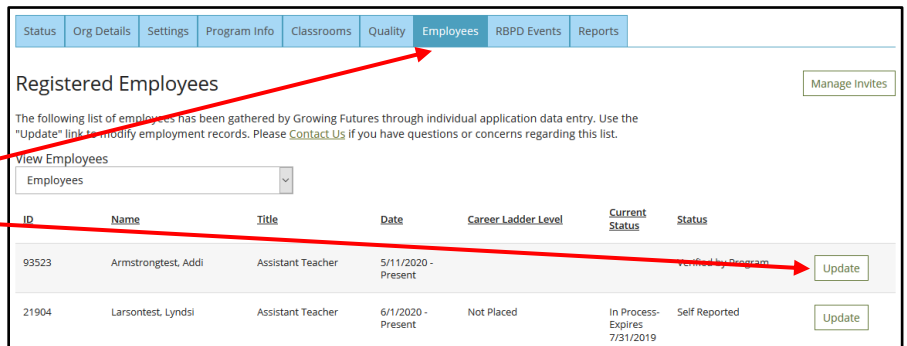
Status | Org Details | Settings | Program Info | Classrooms | Quality | Employees | RBPD Events | Reports

Registered Employees

Manage Invites

The following list of employees has been gathered by Growing Futures through individual application data entry. Use the "Update" link to modify employment records. Please Contact Us if you have questions or concerns regarding this list.

View Employees
Employees

| ID | Name | Title | Date | Career Ladder Level | Current Status | Status | |
|---|---|---|---|---|---|---|---|
| 93523 | Armstrongtest, Addi | Assistant Teacher | 5/11/2020 - Present | | | Verified by Program | Update |
| 21904 | Larsontest, Lyndsi | Assistant Teacher | 6/1/2020 - Present | Not Placed | In Process- Expires 7/31/2019 | Self Reported | Update |